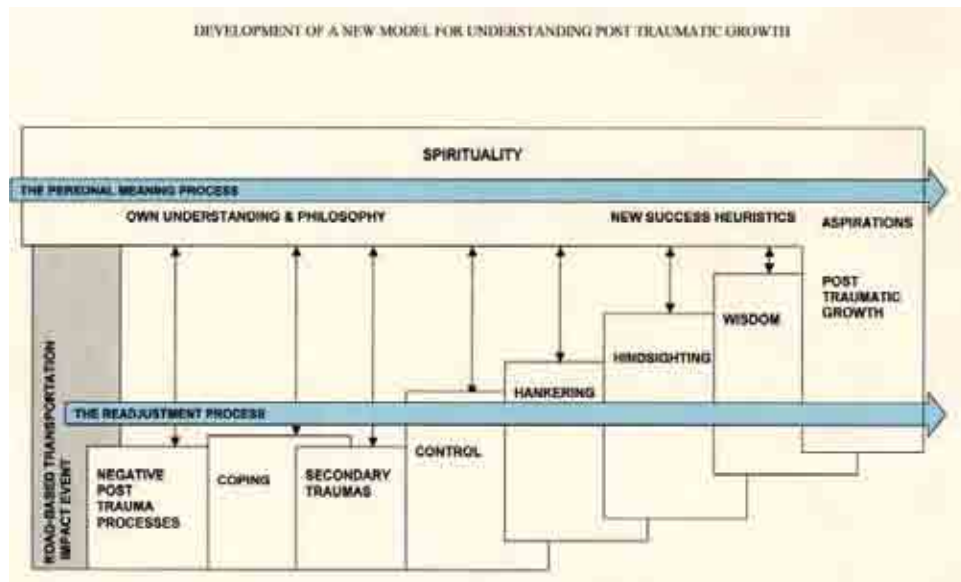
DEVELOPMENT OF A NEW MODEL FOR UNDERSTANDING POST TRAUMATIC GROWTH

SPIRITUALITY

THE PERSONAL MEANING PROCESS

OWN UNDERSTANDING & PHILOSOPHY

NEW SUCCESS HEURISTICS

ASPIRATIONS

POST TRAUMATIC GROWTH

WISDOM

HINDSIGHTING

HANKERING

THE READJUSTMENT PROCESS

CONTROL

NEGATIVE POST TRAUMA PROCESSES

COPING

SECONDARY TRAUMAS

ROAD-BASED TRANSPORTATION IMPACT EVENT